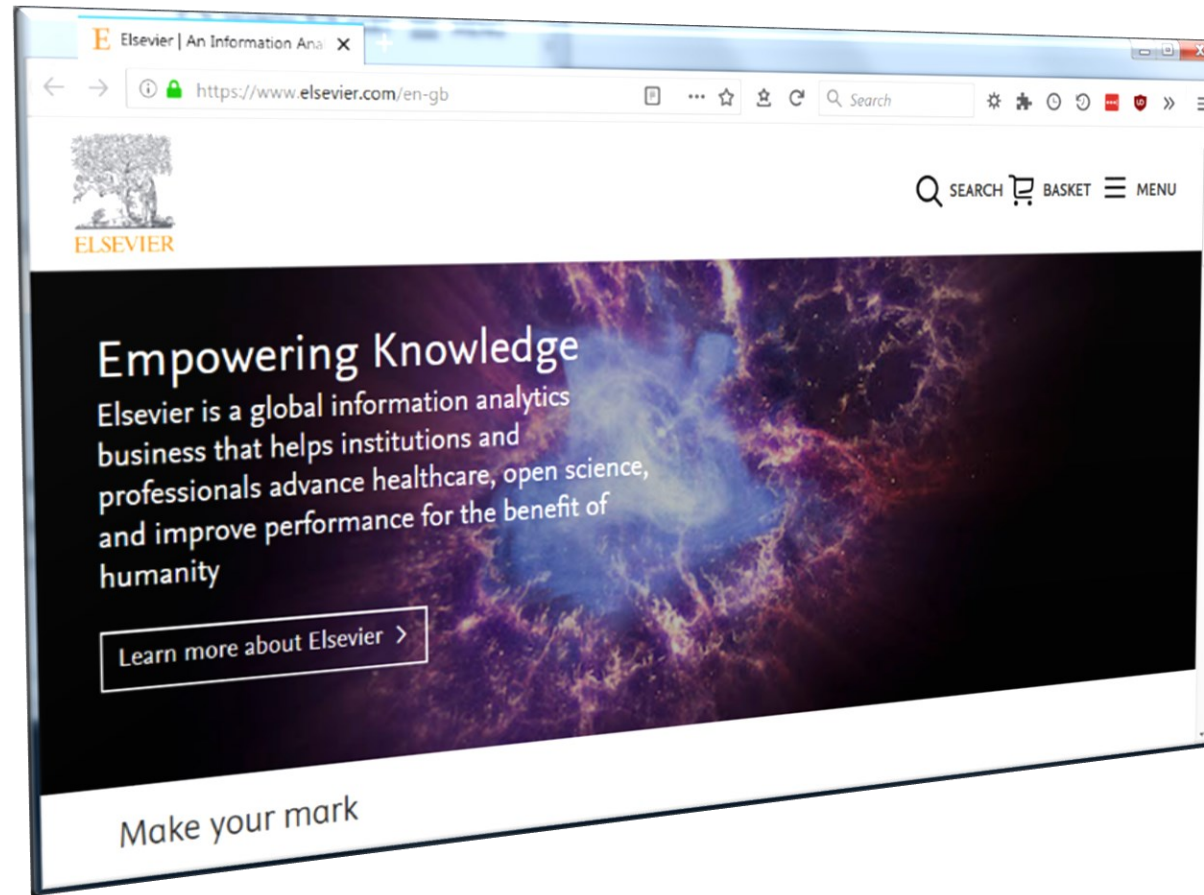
Elsevier | An Information Ana

https://www.elsevier.com/en-gb

Search

ELSEVIER

SEARCH BASKET MENU

Empowering Knowledge

Elsevier is a global information analytics business that helps institutions and professionals advance healthcare, open science, and improve performance for the benefit of humanity

Learn more about Elsevier >

Make your mark